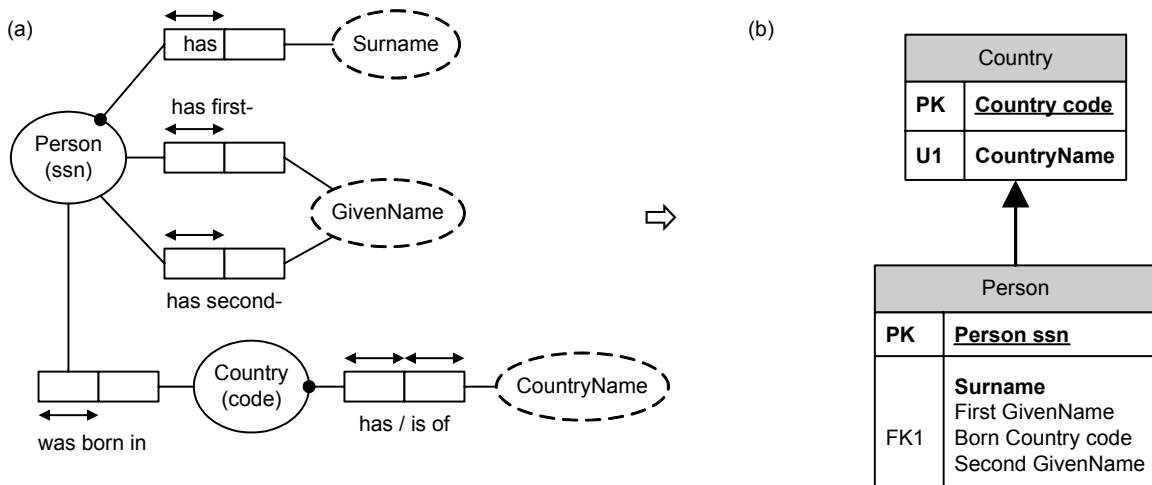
(a)

has

Surname

has first-

Person
(ssn)

GivenName

has second-

Country
(code)

CountryName

has / is of

was born in

(b)

| Country | |
|---|---|
| PK | **Country code** |
| U1 | **CountryName** |

| Person | |
|---|---|
| PK | **Person ssn** |
| FK1 | **Surname** First GivenName Born Country code Second GivenName |